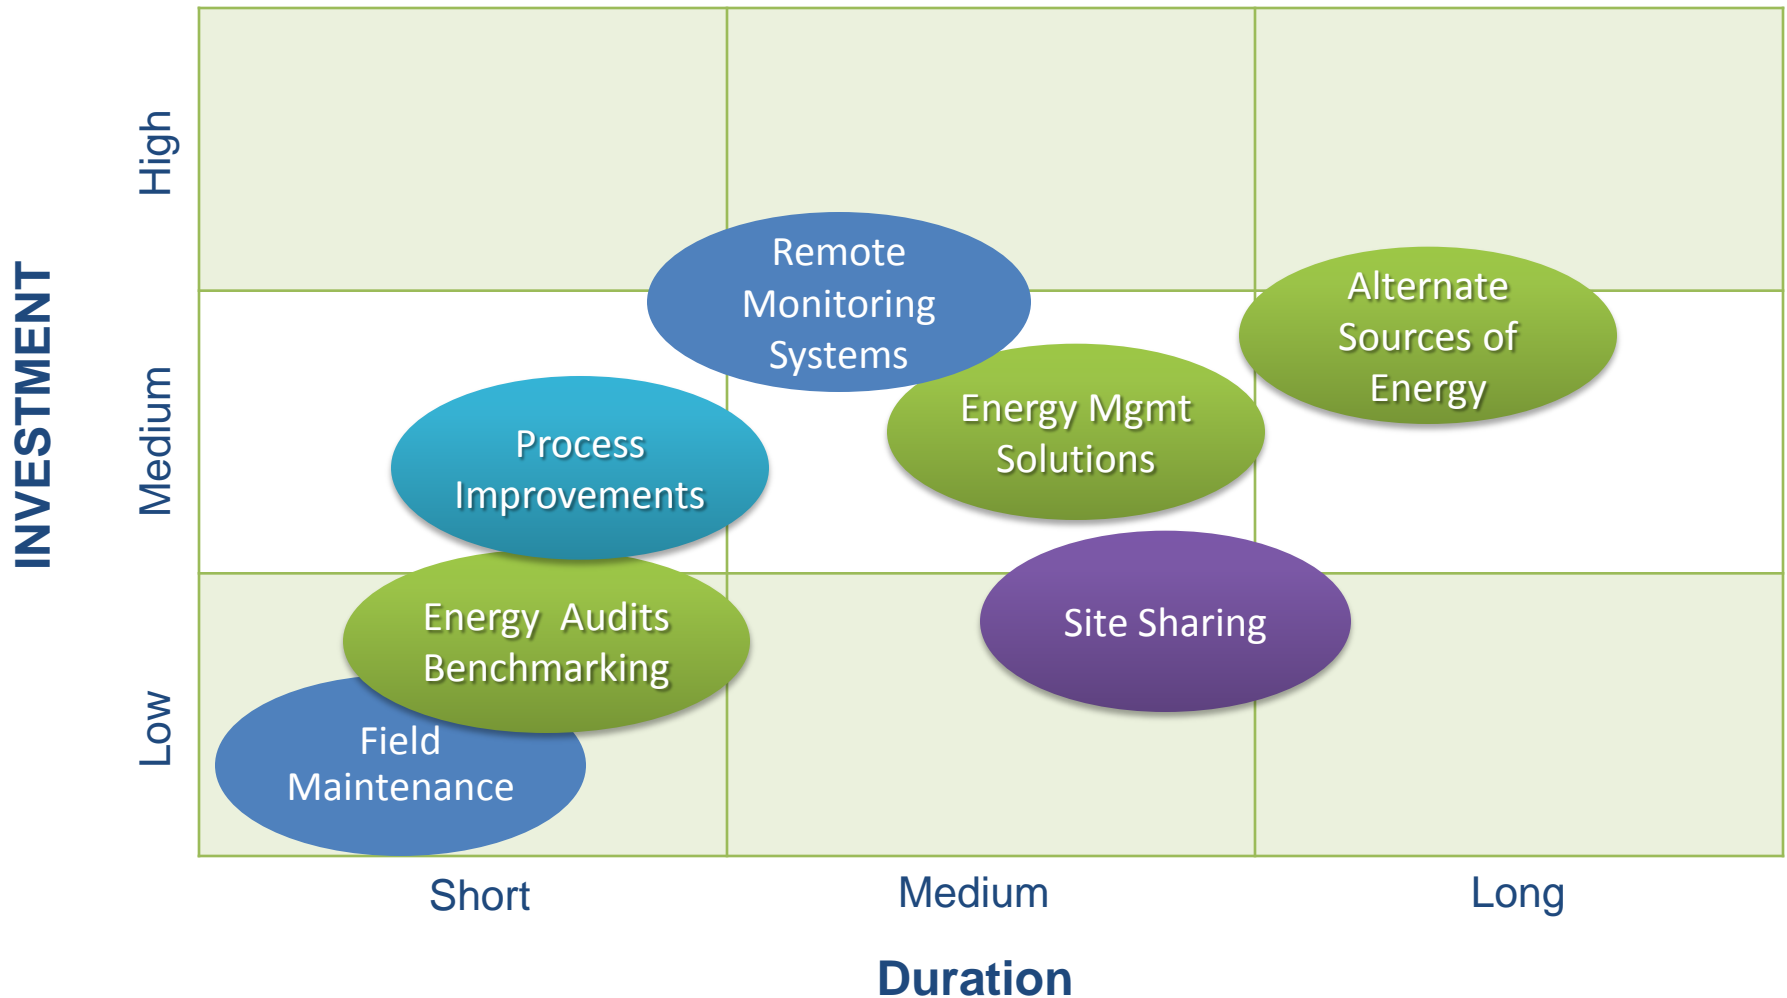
INVESTMENT

High

Medium

Low

Remote Monitoring Systems

Alternate Sources of Energy

Energy Mgmt Solutions

Process Improvements

Energy Audits Benchmarking

Site Sharing

Field Maintenance

Short

Medium

Long

Duration